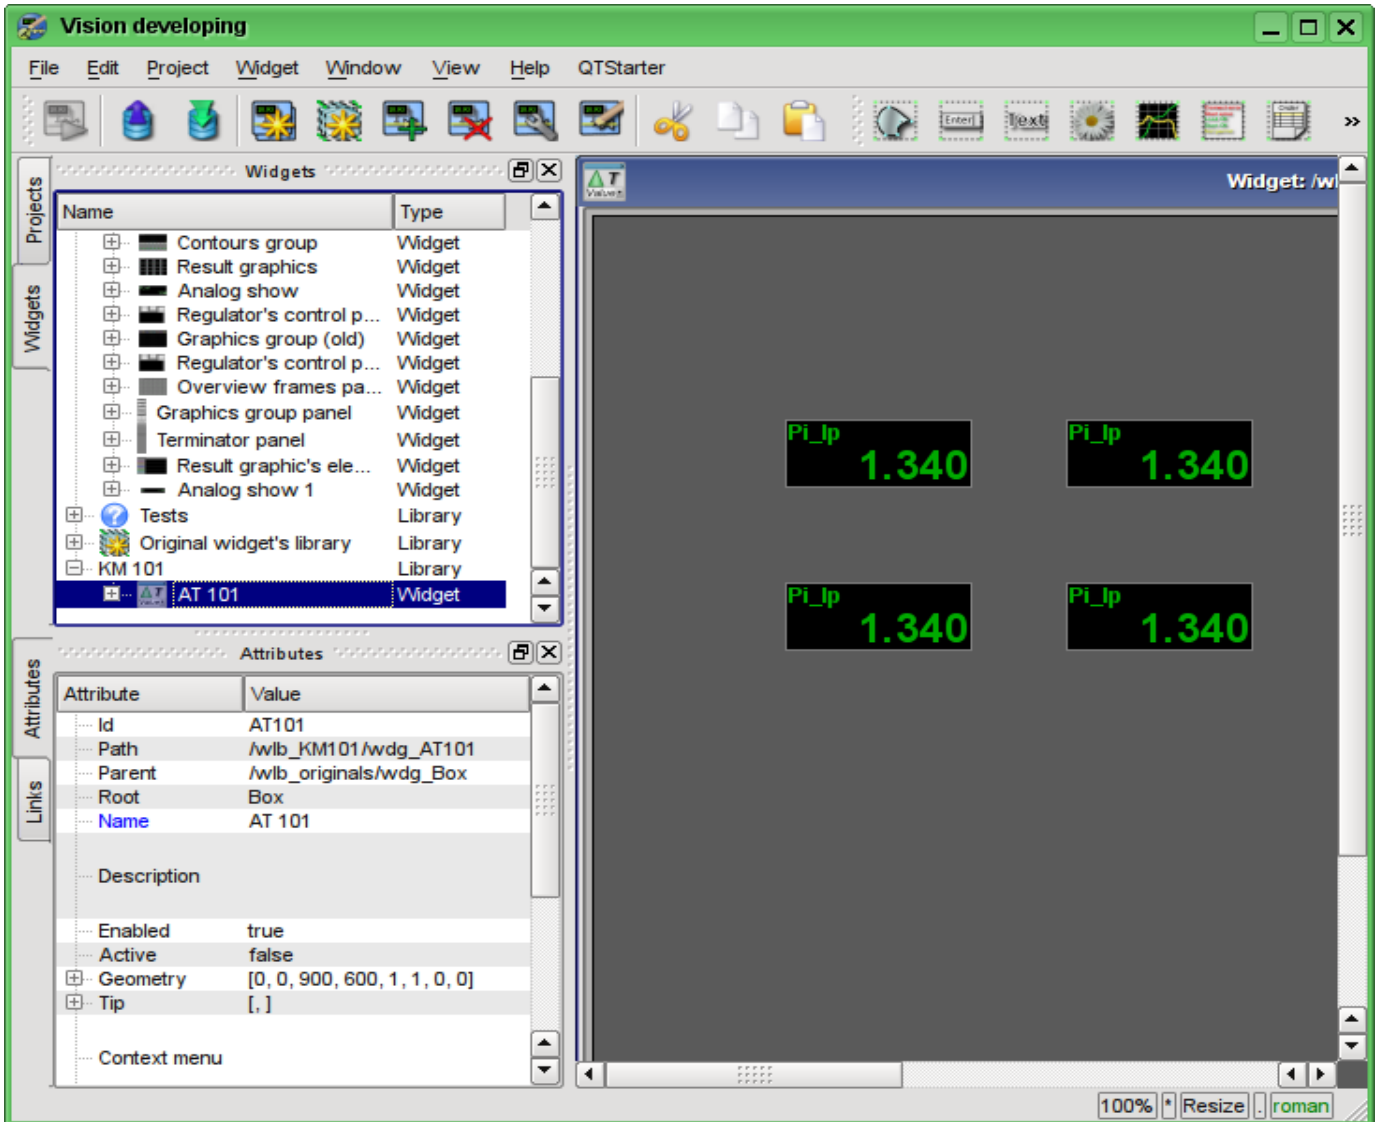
Vision developing

File Edit Project Widget Window View Help QTStarter

Projects
Widgets

Widgets

| Name | Type |
|---|---|
| Contours group | Widget |
| Result graphics | Widget |
| Analog show | Widget |
| Regulator's control p... | Widget |
| Graphics group (old) | Widget |
| Regulator's control p... | Widget |
| Overview frames pa... | Widget |
| Graphics group panel | Widget |
| Terminator panel | Widget |
| Result graphic's ele... | Widget |
| Analog show 1 | Widget |
| Tests | Library |
| Original widget's library | Library |
| KM 101 | Library |
| AT 101 | Widget |

Attributes
Links

Attributes

| Attribute | Value |
|---|---|
| Id | AT101 |
| Path | /wlb_KM101/wdg_AT101 |
| Parent | /wlb_originals/wdg_Box |
| Root | Box |
| Name | AT 101 |
| Description | |
| Enabled | true |
| Active | false |
| Geometry | [0, 0, 900, 600, 1, 1, 0, 0] |
| Tip | [, ] |
| Context menu | |

Widget: /wl

Pi_lp
1.340

Pi_lp
1.340

Pi_lp
1.340

Pi_lp
1.340

100% * Resize roman